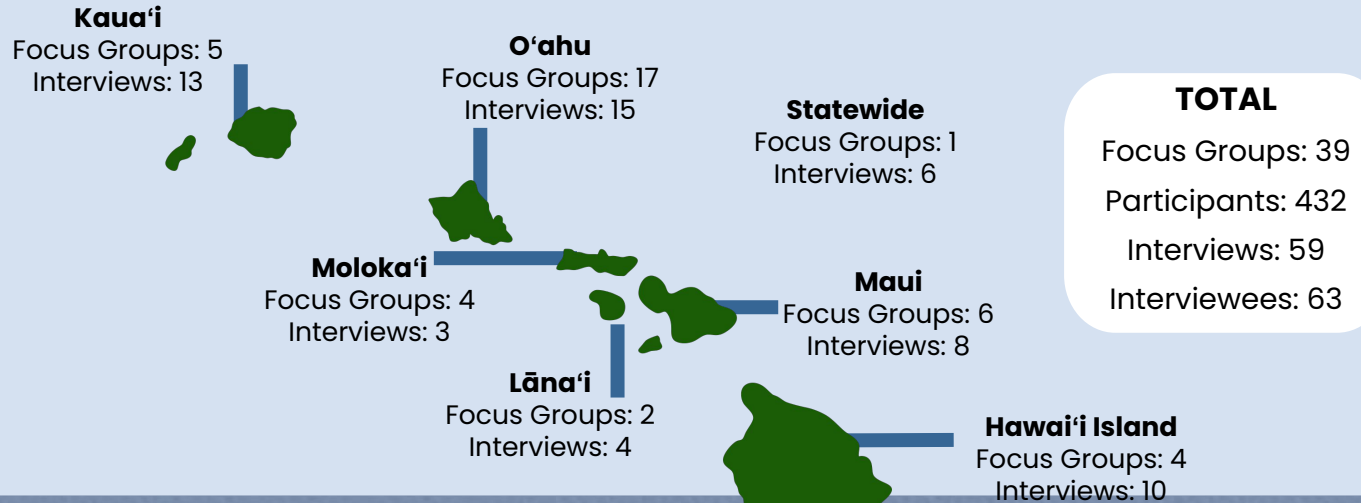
Kauaʻi
Focus Groups: 5
Interviews: 13

Oʻahu
Focus Groups: 17
Interviews: 15

Statewide
Focus Groups: 1
Interviews: 6

TOTAL
Focus Groups: 39
Participants: 432
Interviews: 59
Interviewees: 63

Molokaʻi
Focus Groups: 4
Interviews: 3

Maui
Focus Groups: 6
Interviews: 8

Lānaʻi
Focus Groups: 2
Interviews: 4

Hawaiʻi Island
Focus Groups: 4
Interviews: 10